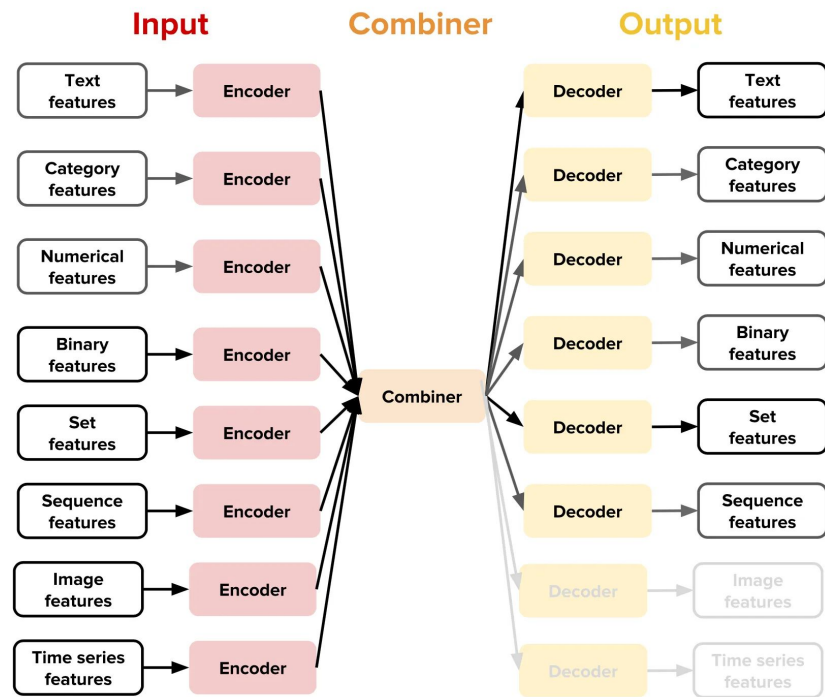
Input

Combiner

Output

Text features

Encoder

Category features

Encoder

Numerical features

Encoder

Binary features

Encoder

Set features

Encoder

Sequence features

Encoder

Image features

Encoder

Time series features

Encoder

Combiner

Decoder

Text features

Decoder

Category features

Decoder

Numerical features

Decoder

Binary features

Decoder

Set features

Decoder

Sequence features

Decoder

Image features

Decoder

Time series features